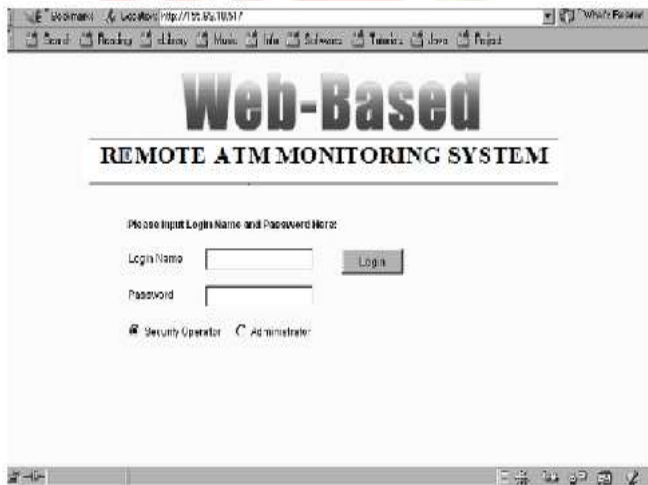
Bookmarks Location: http://155.69.10.51/ What's Related

Search Reading Library Music Info Software Tutorials Java Project

Web-Based

REMOTE ATM MONITORING SYSTEM

Please Input Login Name and Password Here:

Login Name

Login

Password

Security Operator Administrator